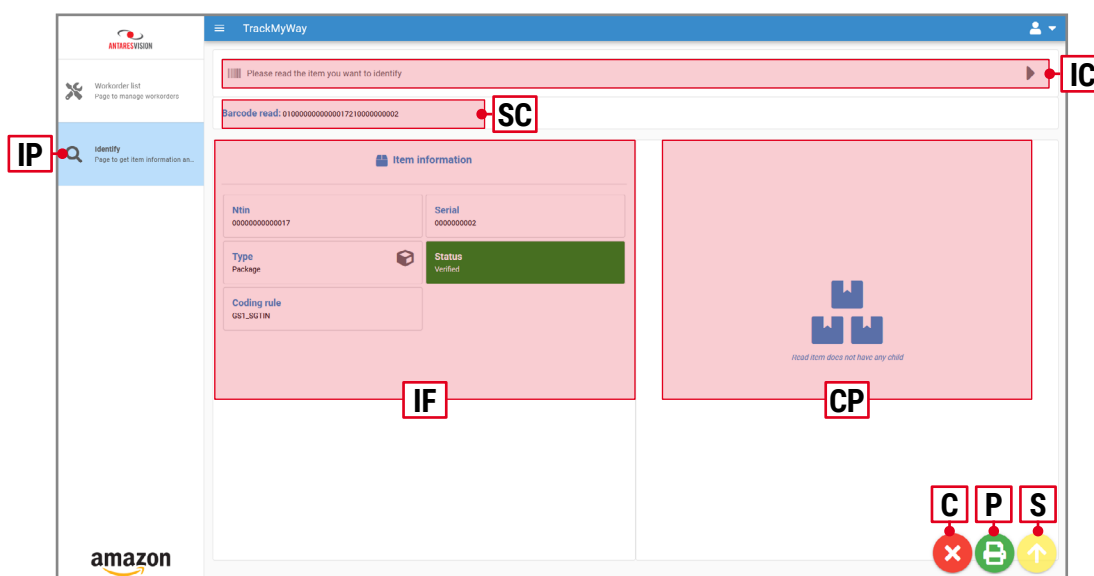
ANTARESVISION

TrackMyWay

Workorder list
Page to manage workorders

IP

Identify
Page to get item information an...

Please read the item you want to identify

IC

Barcode read: 0100000000000017210000000002

SC

Item information

Ntin
00000000000017

Serial
0000000002

Type
Package

Status
Verified

Coding rule
GS1_SGTIN

Read item does not have any child

IF

CP

C

P

S

amazon